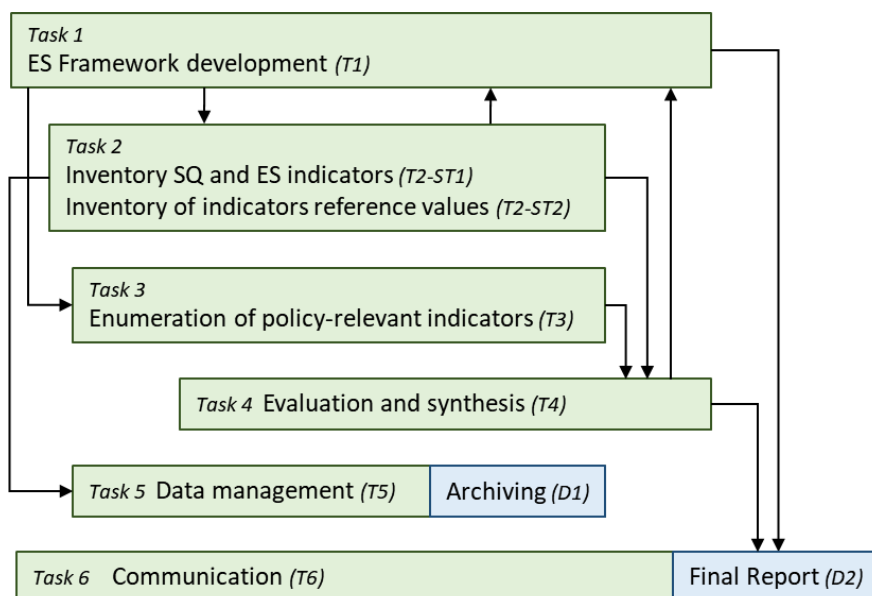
Task 1
ES Framework development (T1)

Task 2
Inventory SQ and ES indicators (T2-ST1)
Inventory of indicators reference values (T2-ST2)

Task 3
Enumeration of policy-relevant indicators (T3)

Task 4 Evaluation and synthesis (T4)

Task 5 Data management (T5)

Archiving (D1)

Task 6 Communication (T6)

Final Report (D2)